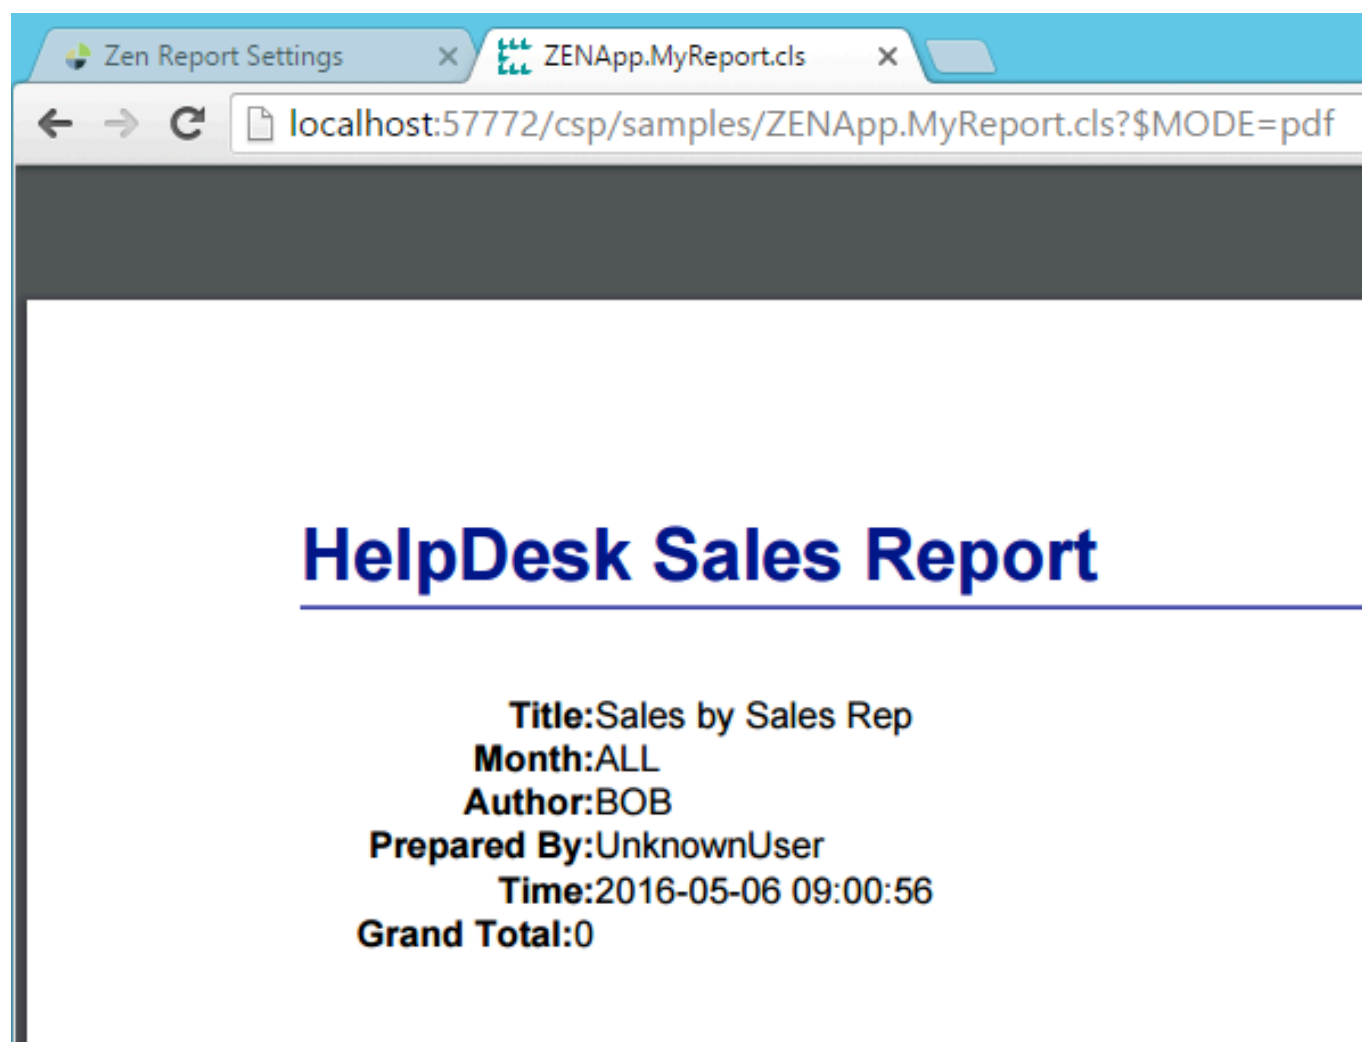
Zen Report Settings ×
ZENApp.MyReport.cls ×

localhost:57772/csp/samples/ZENApp.MyReport.cls?$MODE=pdf

HelpDesk Sales Report

Title:Sales by Sales Rep
Month:ALL
Author:BOB
Prepared By:UnknownUser
Time:2016-05-06 09:00:56
Grand Total:0